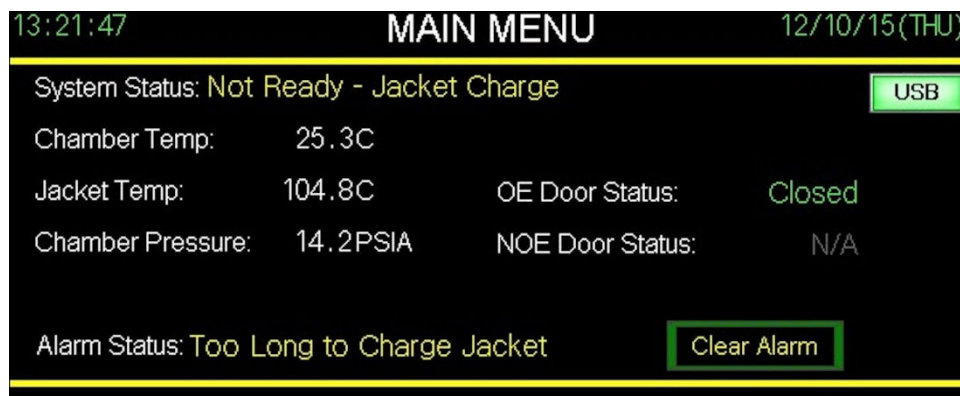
13:21:47 MAIN MENU 12/10/15(THU)

System Status: Not Ready - Jacket Charge

USB

Chamber Temp: 25.3C

Jacket Temp: 104.8C

OE Door Status: Closed

Chamber Pressure: 14.2PSIA

NOE Door Status: N/A

Alarm Status: Too Long to Charge Jacket

Clear Alarm